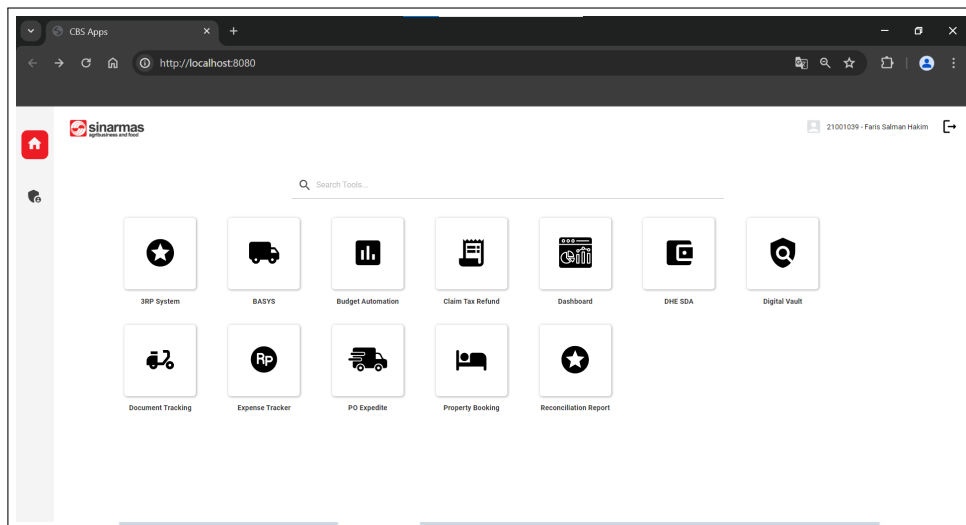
CBS Apps

http://localhost:8080

sinarmas
agribusiness and food

21001039 - Faris Salman Hakim

Search Tools...

3RP System

BASYS

Budget Automation

Claim Tax Refund

Dashboard

DHE SDA

Digital Vault

Document Tracking

Rp

Expense Tracker

PO Expedite

Property Booking

Reconciliation Report